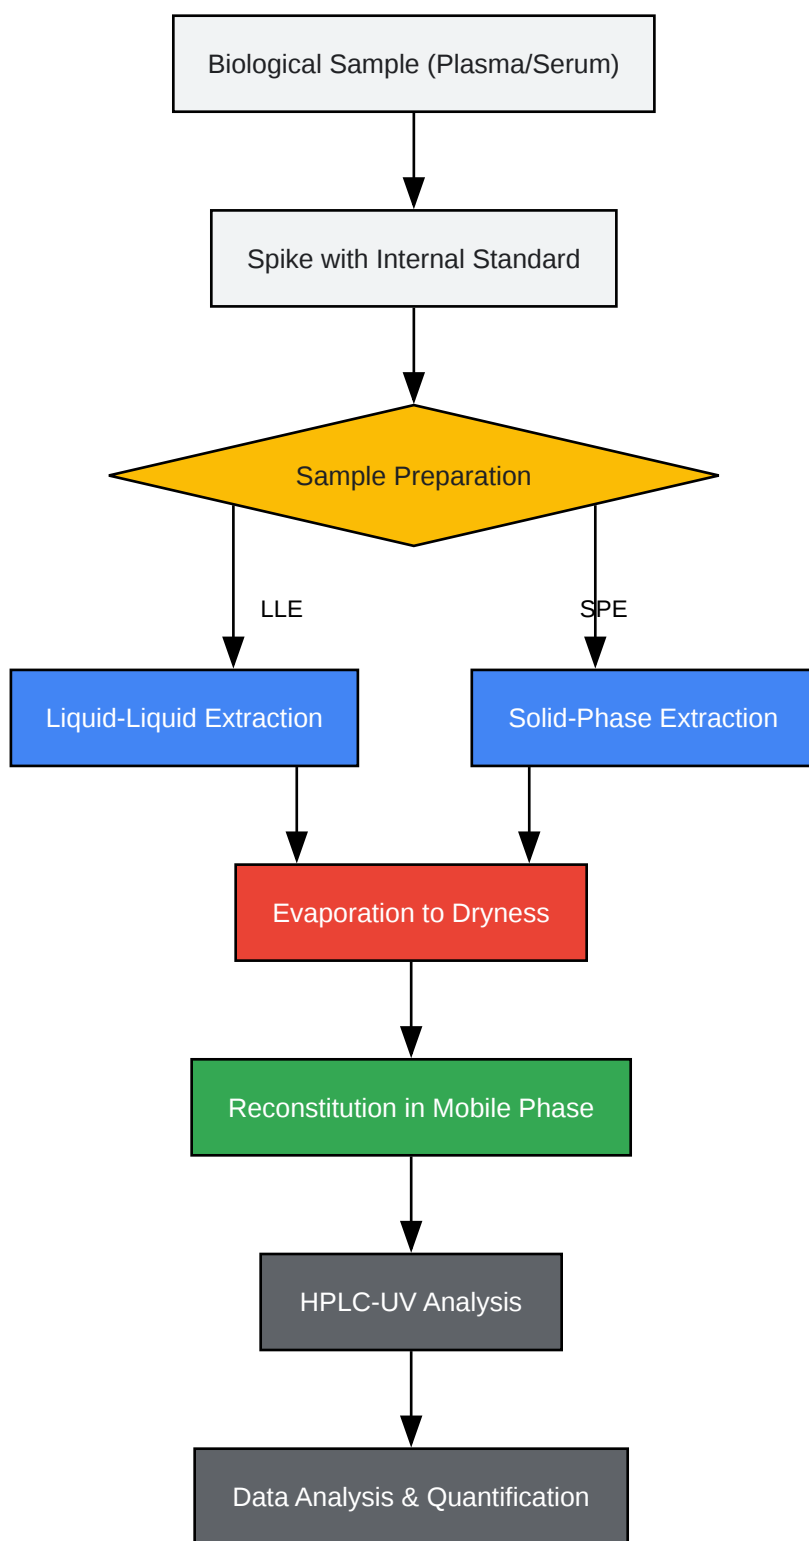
Biological Sample (Plasma/Serum)

Spike with Internal Standard

Sample Preparation

LLE

SPE

Liquid-Liquid Extraction

Solid-Phase Extraction

Evaporation to Dryness

Reconstitution in Mobile Phase

HPLC-UV Analysis

Data Analysis & Quantification